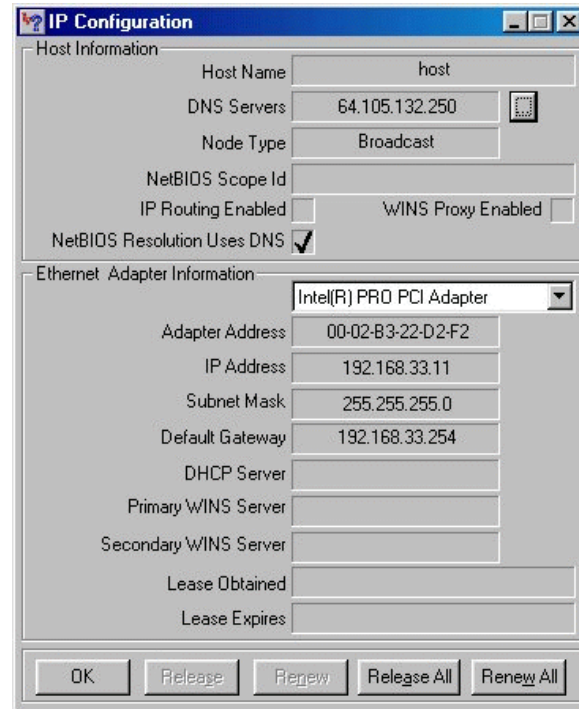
IP Configuration

Host Information

Host Name host

DNS Servers 64.105.132.250

Node Type Broadcast

NetBIOS Scope Id

IP Routing Enabled

WINS Proxy Enabled

NetBIOS Resolution Uses DNS ✓

Ethernet Adapter Information

Intel(R) PRO PCI Adapter

Adapter Address 00-02-B3-22-D2-F2

IP Address 192.168.33.11

Subnet Mask 255.255.255.0

Default Gateway 192.168.33.254

DHCP Server

Primary WINS Server

Secondary WINS Server

Lease Obtained

Lease Expires

OK Release Renew Release All Renew All